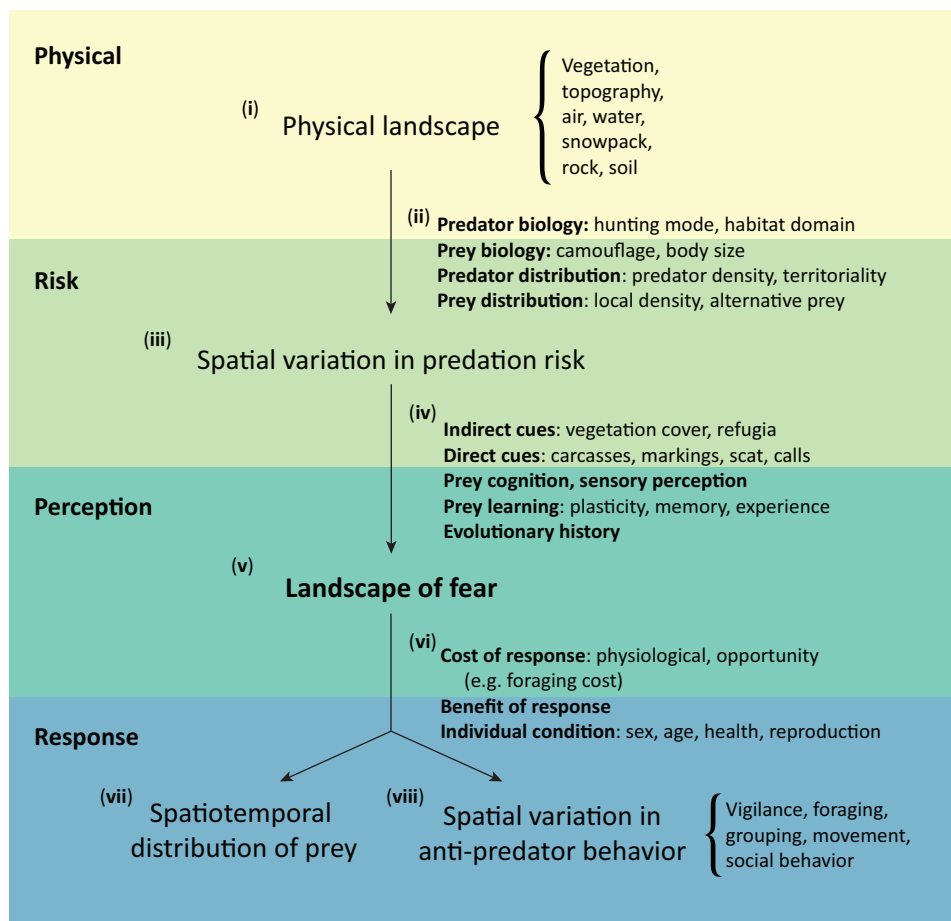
Physical

(i) Physical landscape

Vegetation, topography, air, water, snowpack, rock, soil

(ii) **Predator biology:** hunting mode, habitat domain
**Prey biology:** camouflage, body size
**Predator distribution**: predator density, territoriality
**Prey distribution**: local density, alternative prey

Risk

(iii) Spatial variation in predation risk

(iv) **Indirect cues**: vegetation cover, refugia
**Direct cues**: carcasses, markings, scat, calls
**Prey cognition, sensory perception**
**Prey learning**: plasticity, memory, experience
**Evolutionary history**

Perception

(v) **Landscape of fear**

(vi) **Cost of response**: physiological, opportunity (e.g. foraging cost)
**Benefit of response**
**Individual condition**: sex, age, health, reproduction

Response

(vii) Spatiotemporal distribution of prey

(viii) Spatial variation in anti-predator behavior

Vigilance, foraging, grouping, movement, social behavior